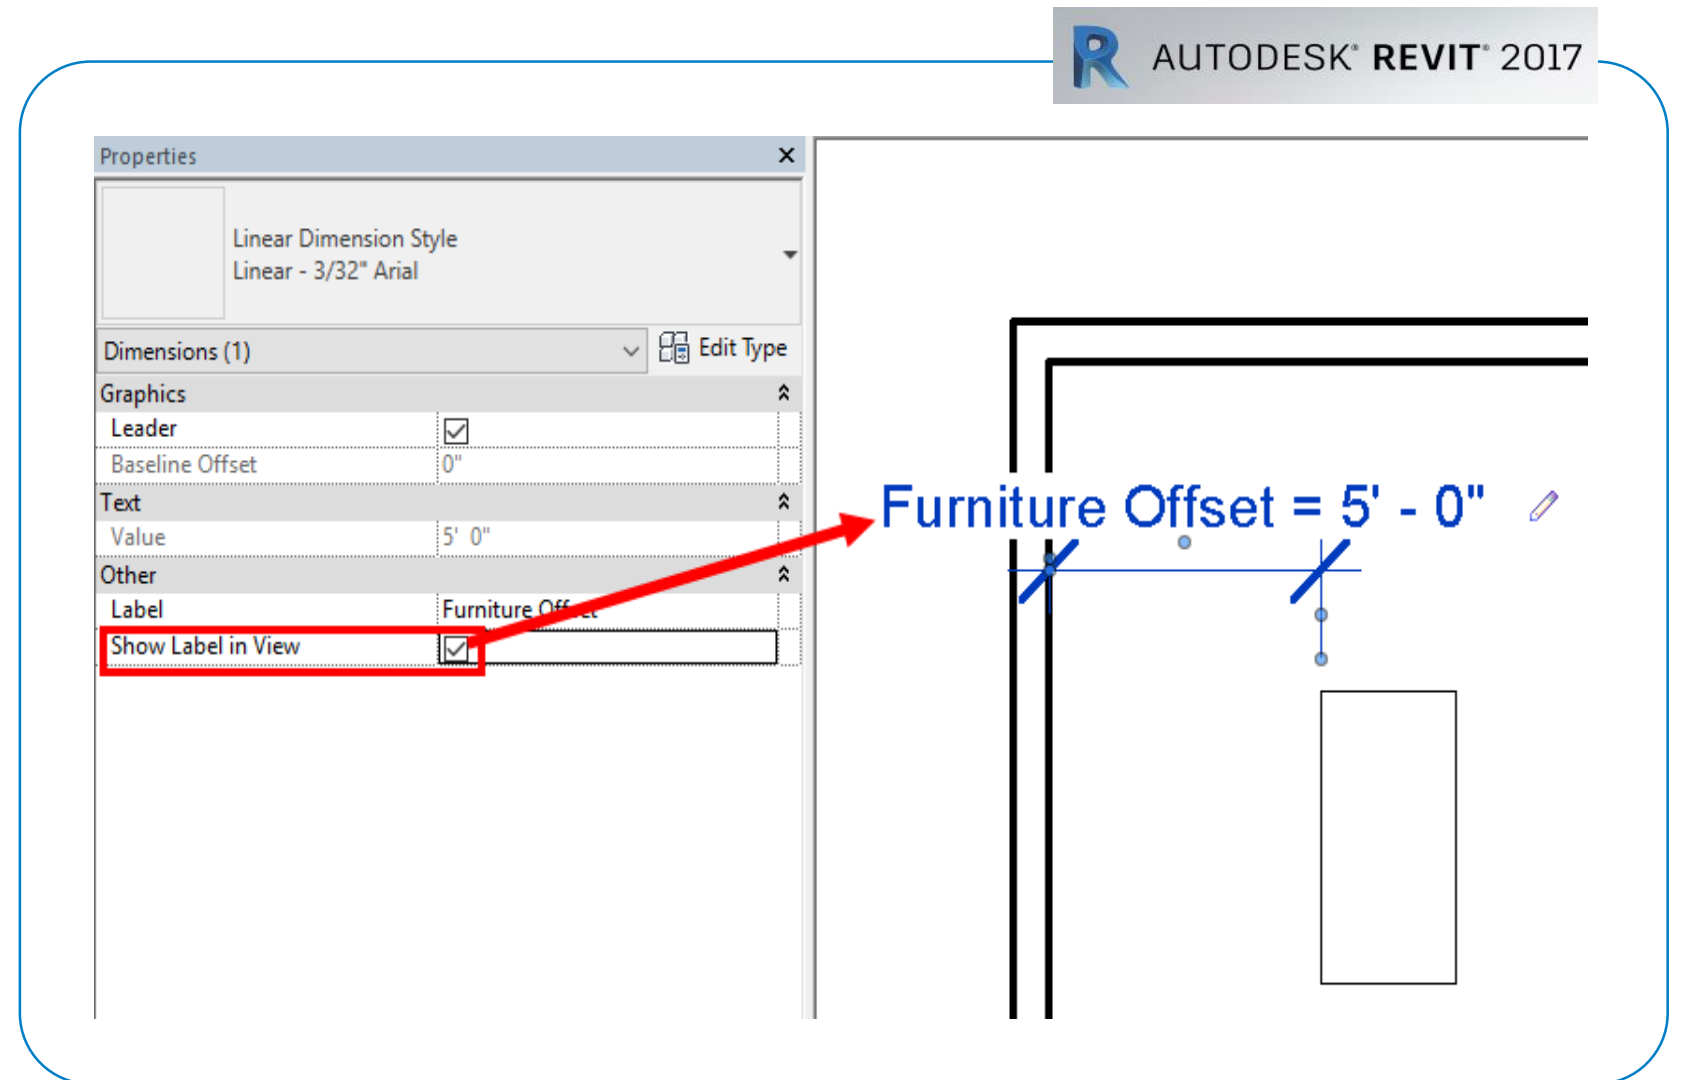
AUTODESK® REVIT® 2017

Properties

Linear Dimension Style
Linear - 3/32" Arial

Dimensions (1)
Edit Type

Graphics

| | |
|---|---|
| Leader | ☑ |
| Baseline Offset | 0" |

Text

| | |
|---|---|
| Value | 5' 0" |

Other

| | |
|---|---|
| Label | Furniture Off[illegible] |
| Show Label in View | ☑ |

Furniture Offset = 5' - 0"